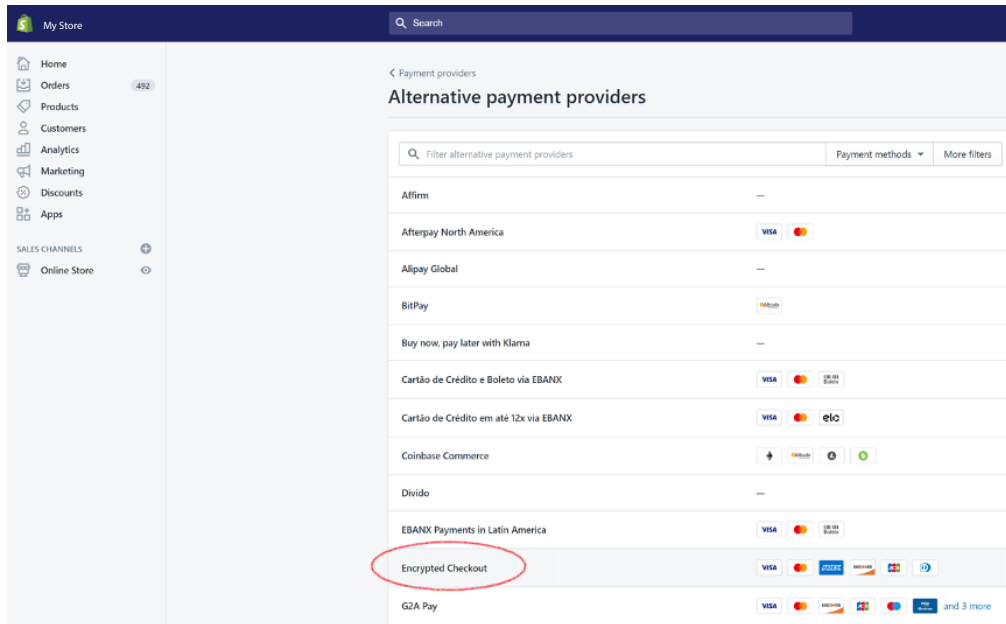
My Store

Search

Home
Orders 492
Products
Customers
Analytics
Marketing
Discounts
Apps

SALES CHANNELS
Online Store

< Payment providers
Alternative payment providers

Filter alternative payment providers
Payment methods
More filters

Affirm —
Afterpay North America VISA
Alipay Global —
BitPay
Buy now, pay later with Klarna —
Cartão de Crédito e Boleto via EBANX VISA
Cartão de Crédito em até 12x via EBANX VISA elo
Coinbase Commerce
Divido —
EBANX Payments in Latin America VISA
Encrypted Checkout VISA
G2A Pay VISA and 3 more